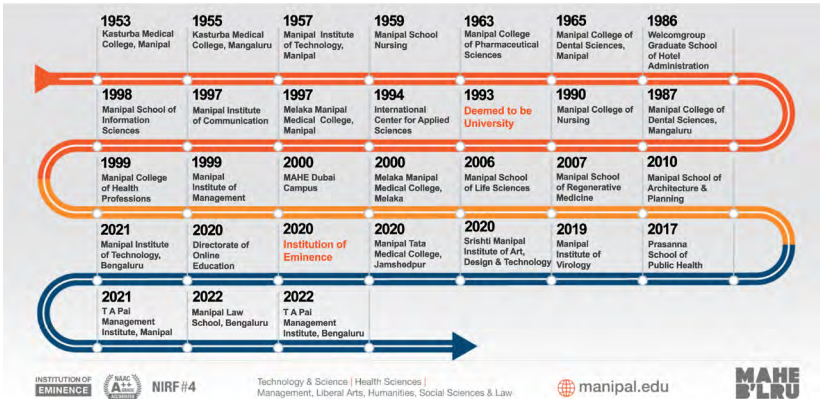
1953
Kasturba Medical College, Manipal

1955
Kasturba Medical College, Mangaluru

1957
Manipal Institute of Technology, Manipal

1959
Manipal School Nursing

1963
Manipal College of Pharmaceutical Sciences

1965
Manipal College of Dental Sciences, Manipal

1986
Welcomgroup Graduate School of Hotel Administration

1998
Manipal School of Information Sciences

1997
Manipal Institute of Communication

1997
Melaka Manipal Medical College, Manipal

1994
International Center for Applied Sciences

1993
Deemed to be University

1990
Manipal College of Nursing

1987
Manipal College of Dental Sciences, Mangaluru

1999
Manipal College of Health Professions

1999
Manipal Institute of Management

2000
MAHE Dubai Campus

2000
Melaka Manipal Medical College, Melaka

2006
Manipal School of Life Sciences

2007
Manipal School of Regenerative Medicine

2010
Manipal School of Architecture & Planning

2021
Manipal Institute of Technology, Bengaluru

2020
Directorate of Online Education

2020
Institution of Eminence

2020
Manipal Tata Medical College, Jamshedpur

2020
Srishti Manipal Institute of Art, Design & Technology

2019
Manipal Institute of Virology

2017
Prasanna School of Public Health

2021
T A Pai Management Institute, Manipal

2022
Manipal Law School, Bengaluru

2022
T A Pai Management Institute, Bengaluru

INSTITUTION OF EMINENCE
NAAC A++ ACCREDITED
NIRF#4
Technology & Science | Health Sciences | Management, Liberal Arts, Humanities, Social Sciences & Law
manipal.edu
MAHE B'LRU